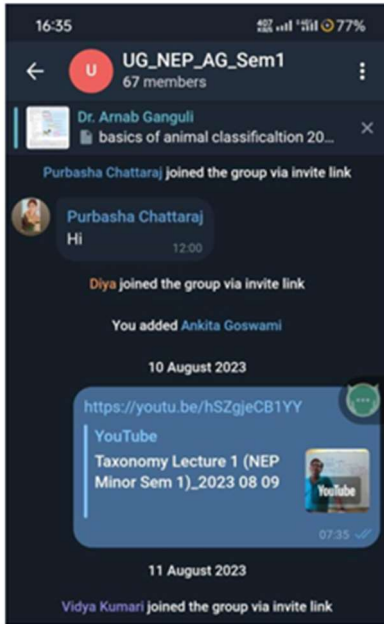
16:35 77%

U UG_NEP_AG_Sem1
67 members

Dr. Arnab Ganguli
basics of animal classificaltion 20...

Purbasha Chattaraj joined the group via invite link

Purbasha Chattaraj
Hi
12:00

Diya joined the group via invite link

You added Ankita Goswami

10 August 2023

https://youtu.be/hSZgjeCB1YY
YouTube
Taxonomy Lecture 1 (NEP Minor Sem 1)_2023 08 09
YouTube
07:35

11 August 2023

Vidya Kumari joined the group via invite link